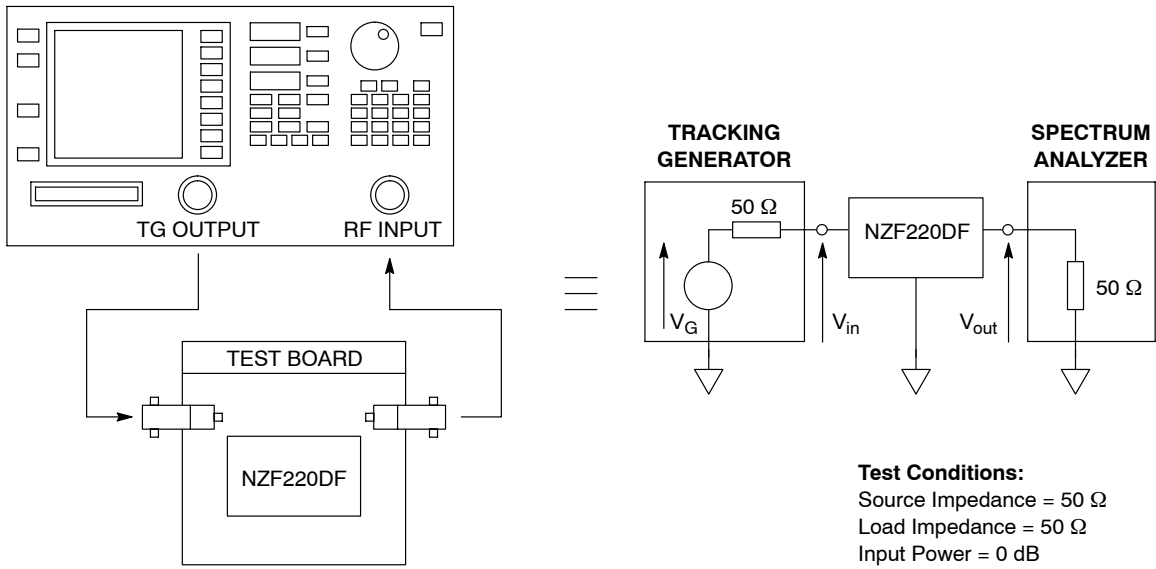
TG OUTPUT

RF INPUT

TEST BOARD

NZF220DF

TRACKING GENERATOR

$50\ \Omega$

$V_G$

$V_{in}$

NZF220DF

$V_{out}$

SPECTRUM ANALYZER

$50\ \Omega$

**Test Conditions:**
Source Impedance = $50\ \Omega$
Load Impedance = $50\ \Omega$
Input Power = 0 dB